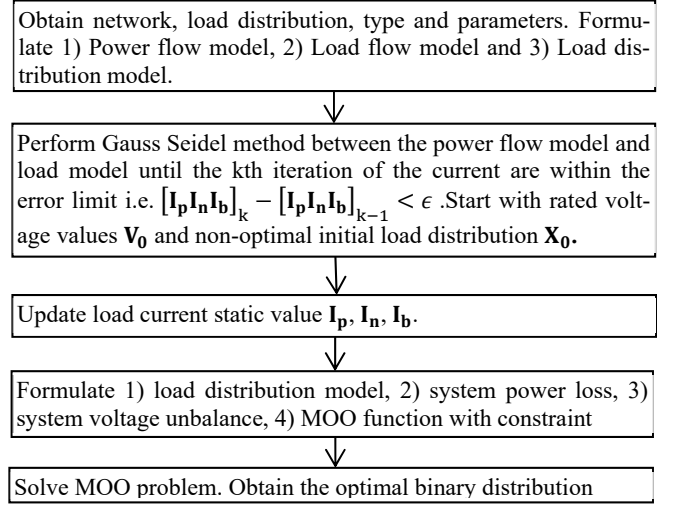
Obtain network, load distribution, type and parameters. Formulate 1) Power flow model, 2) Load flow model and 3) Load distribution model.

Perform Gauss Seidel method between the power flow model and load model until the kth iteration of the current are within the error limit i.e. $\left[\mathbf{I_p I_n I_b}\right]_{k} - \left[\mathbf{I_p I_n I_b}\right]_{k-1} < \epsilon$ .Start with rated voltage values $\mathbf{V_0}$ and non-optimal initial load distribution $\mathbf{X_0}$.

Update load current static value $\mathbf{I_p}$, $\mathbf{I_n}$, $\mathbf{I_b}$.

Formulate 1) load distribution model, 2) system power loss, 3) system voltage unbalance, 4) MOO function with constraint

Solve MOO problem. Obtain the optimal binary distribution